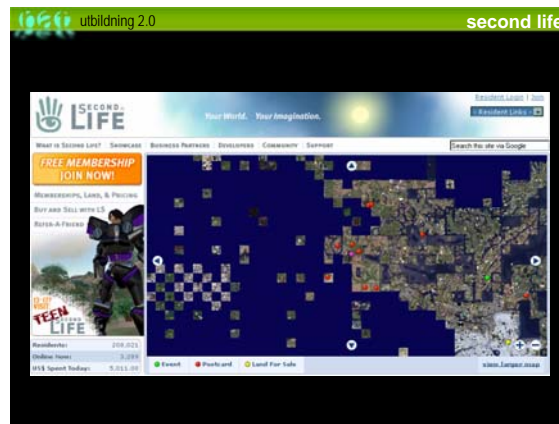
utbildning 2.0

second life

SECOND LIFE

Your World. Your Imagination.

Resident Login | Join

Resident Links

WHAT IS SECOND LIFE? SHOWCASE BUSINESS PARTNERS DEVELOPERS COMMUNITY SUPPORT

Search this site via Google

FREE MEMBERSHIP JOIN NOW!

MEMBERSHIPS, LAND, & PRICING

BUY AND SELL WITH L$

REFER-A-FRIEND

TEEN SECOND LIFE

Residents: 208,021

Online Now: 3,293

US$ Spent Today: 5,011.00

Event

Postcard

Land For Sale

view larger map